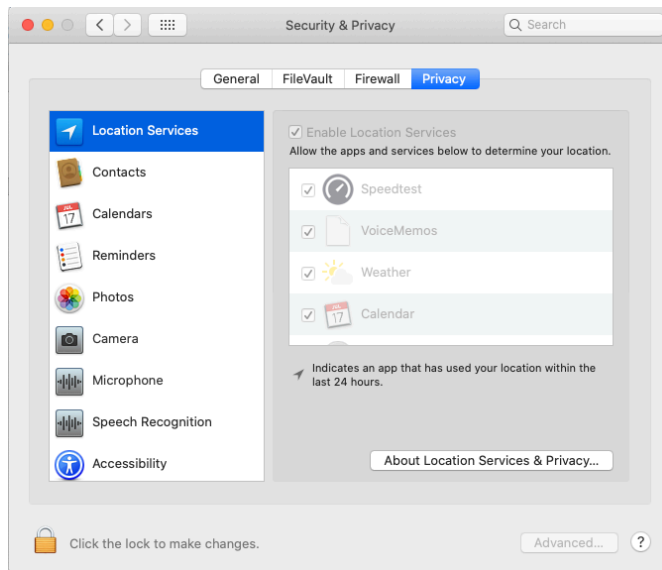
Security & Privacy

Search

General FileVault Firewall Privacy

Location Services
Contacts
Calendars
Reminders
Photos
Camera
Microphone
Speech Recognition
Accessibility

Enable Location Services
Allow the apps and services below to determine your location.

Speedtest
VoiceMemos
Weather
Calendar

Indicates an app that has used your location within the last 24 hours.

About Location Services & Privacy...

Click the lock to make changes.

Advanced...

?